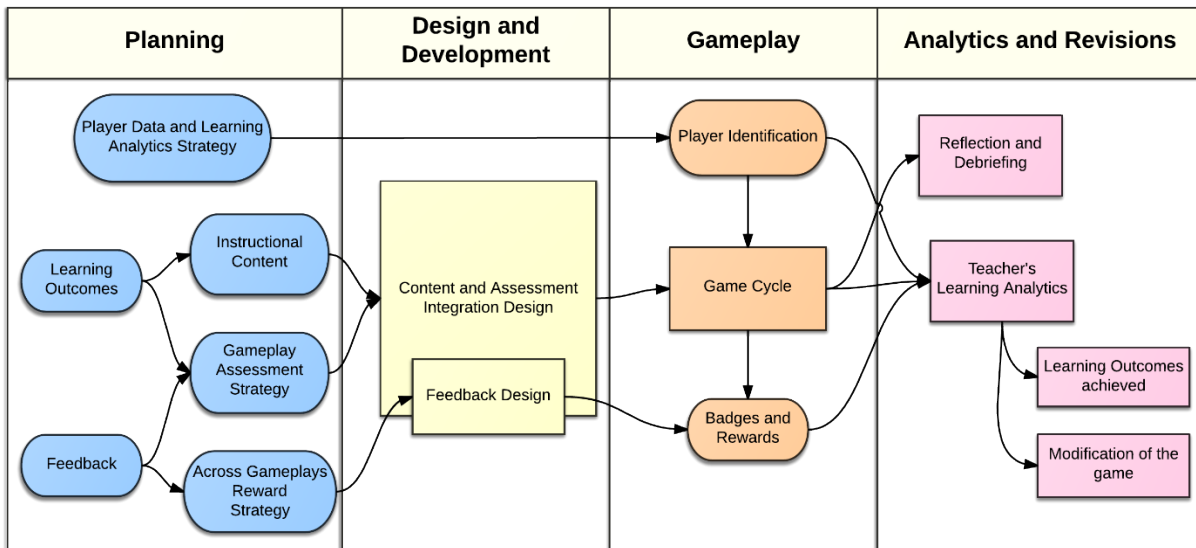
| Planning | Design and Development | Gameplay | Analytics and Revisions |
|---|---|---|---|

Player Data and Learning Analytics Strategy

Learning Outcomes

Instructional Content

Gameplay Assessment Strategy

Feedback

Across Gameplays Reward Strategy

Content and Assessment Integration Design

Feedback Design

Player Identification

Game Cycle

Badges and Rewards

Reflection and Debriefing

Teacher's Learning Analytics

Learning Outcomes achieved

Modification of the game